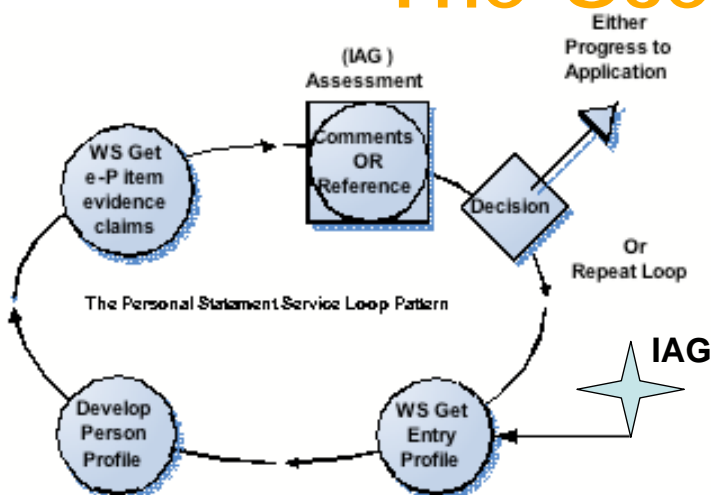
(IAG )
Assessment

Comments
OR
Reference

Either
Progress to
Application

WS Get
e-P item
evidence
claims

Decision

Or
Repeat Loop

The Personal Statement Service Loop Pattern

IAG

Develop
Person
Profile

WS Get
Entry
Profile